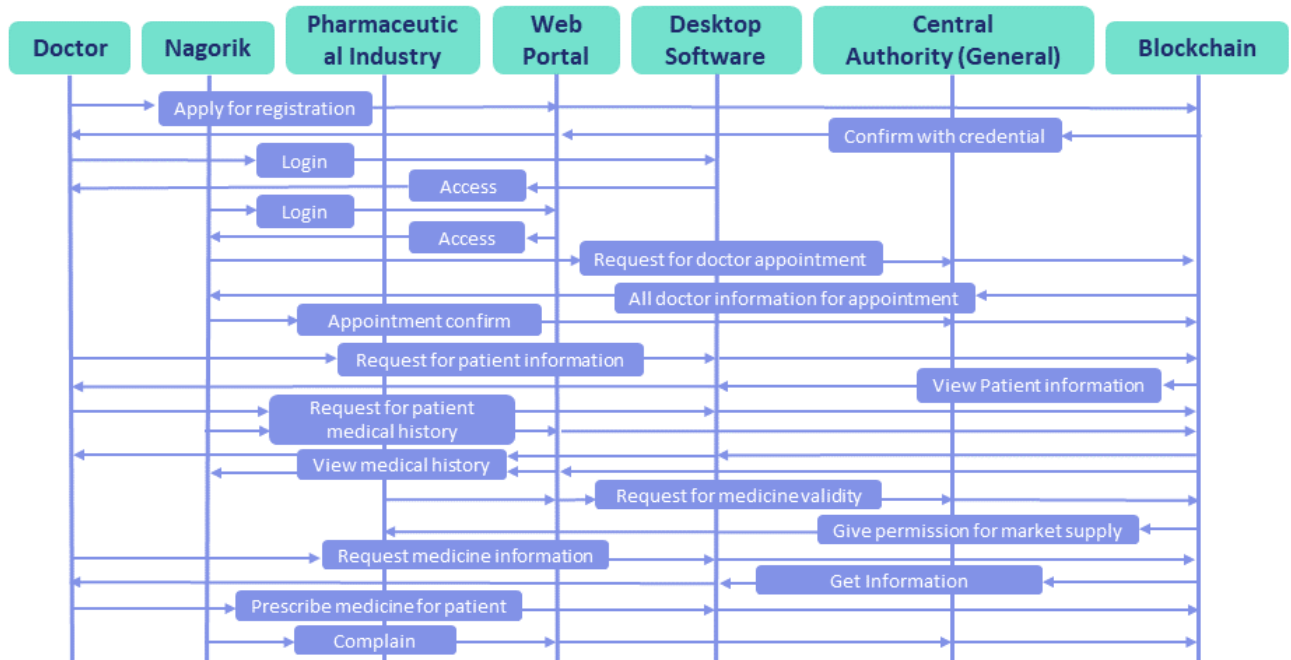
Doctor

Nagorik

Pharmaceutical Industry

Web Portal

Desktop Software

Central Authority (General)

Blockchain

Apply for registration

Confirm with credential

Login

Access

Login

Access

Request for doctor appointment

All doctor information for appointment

Appointment confirm

Request for patient information

View Patient information

Request for patient medical history

View medical history

Request for medicine validity

Give permission for market supply

Request medicine information

Get Information

Prescribe medicine for patient

Complain